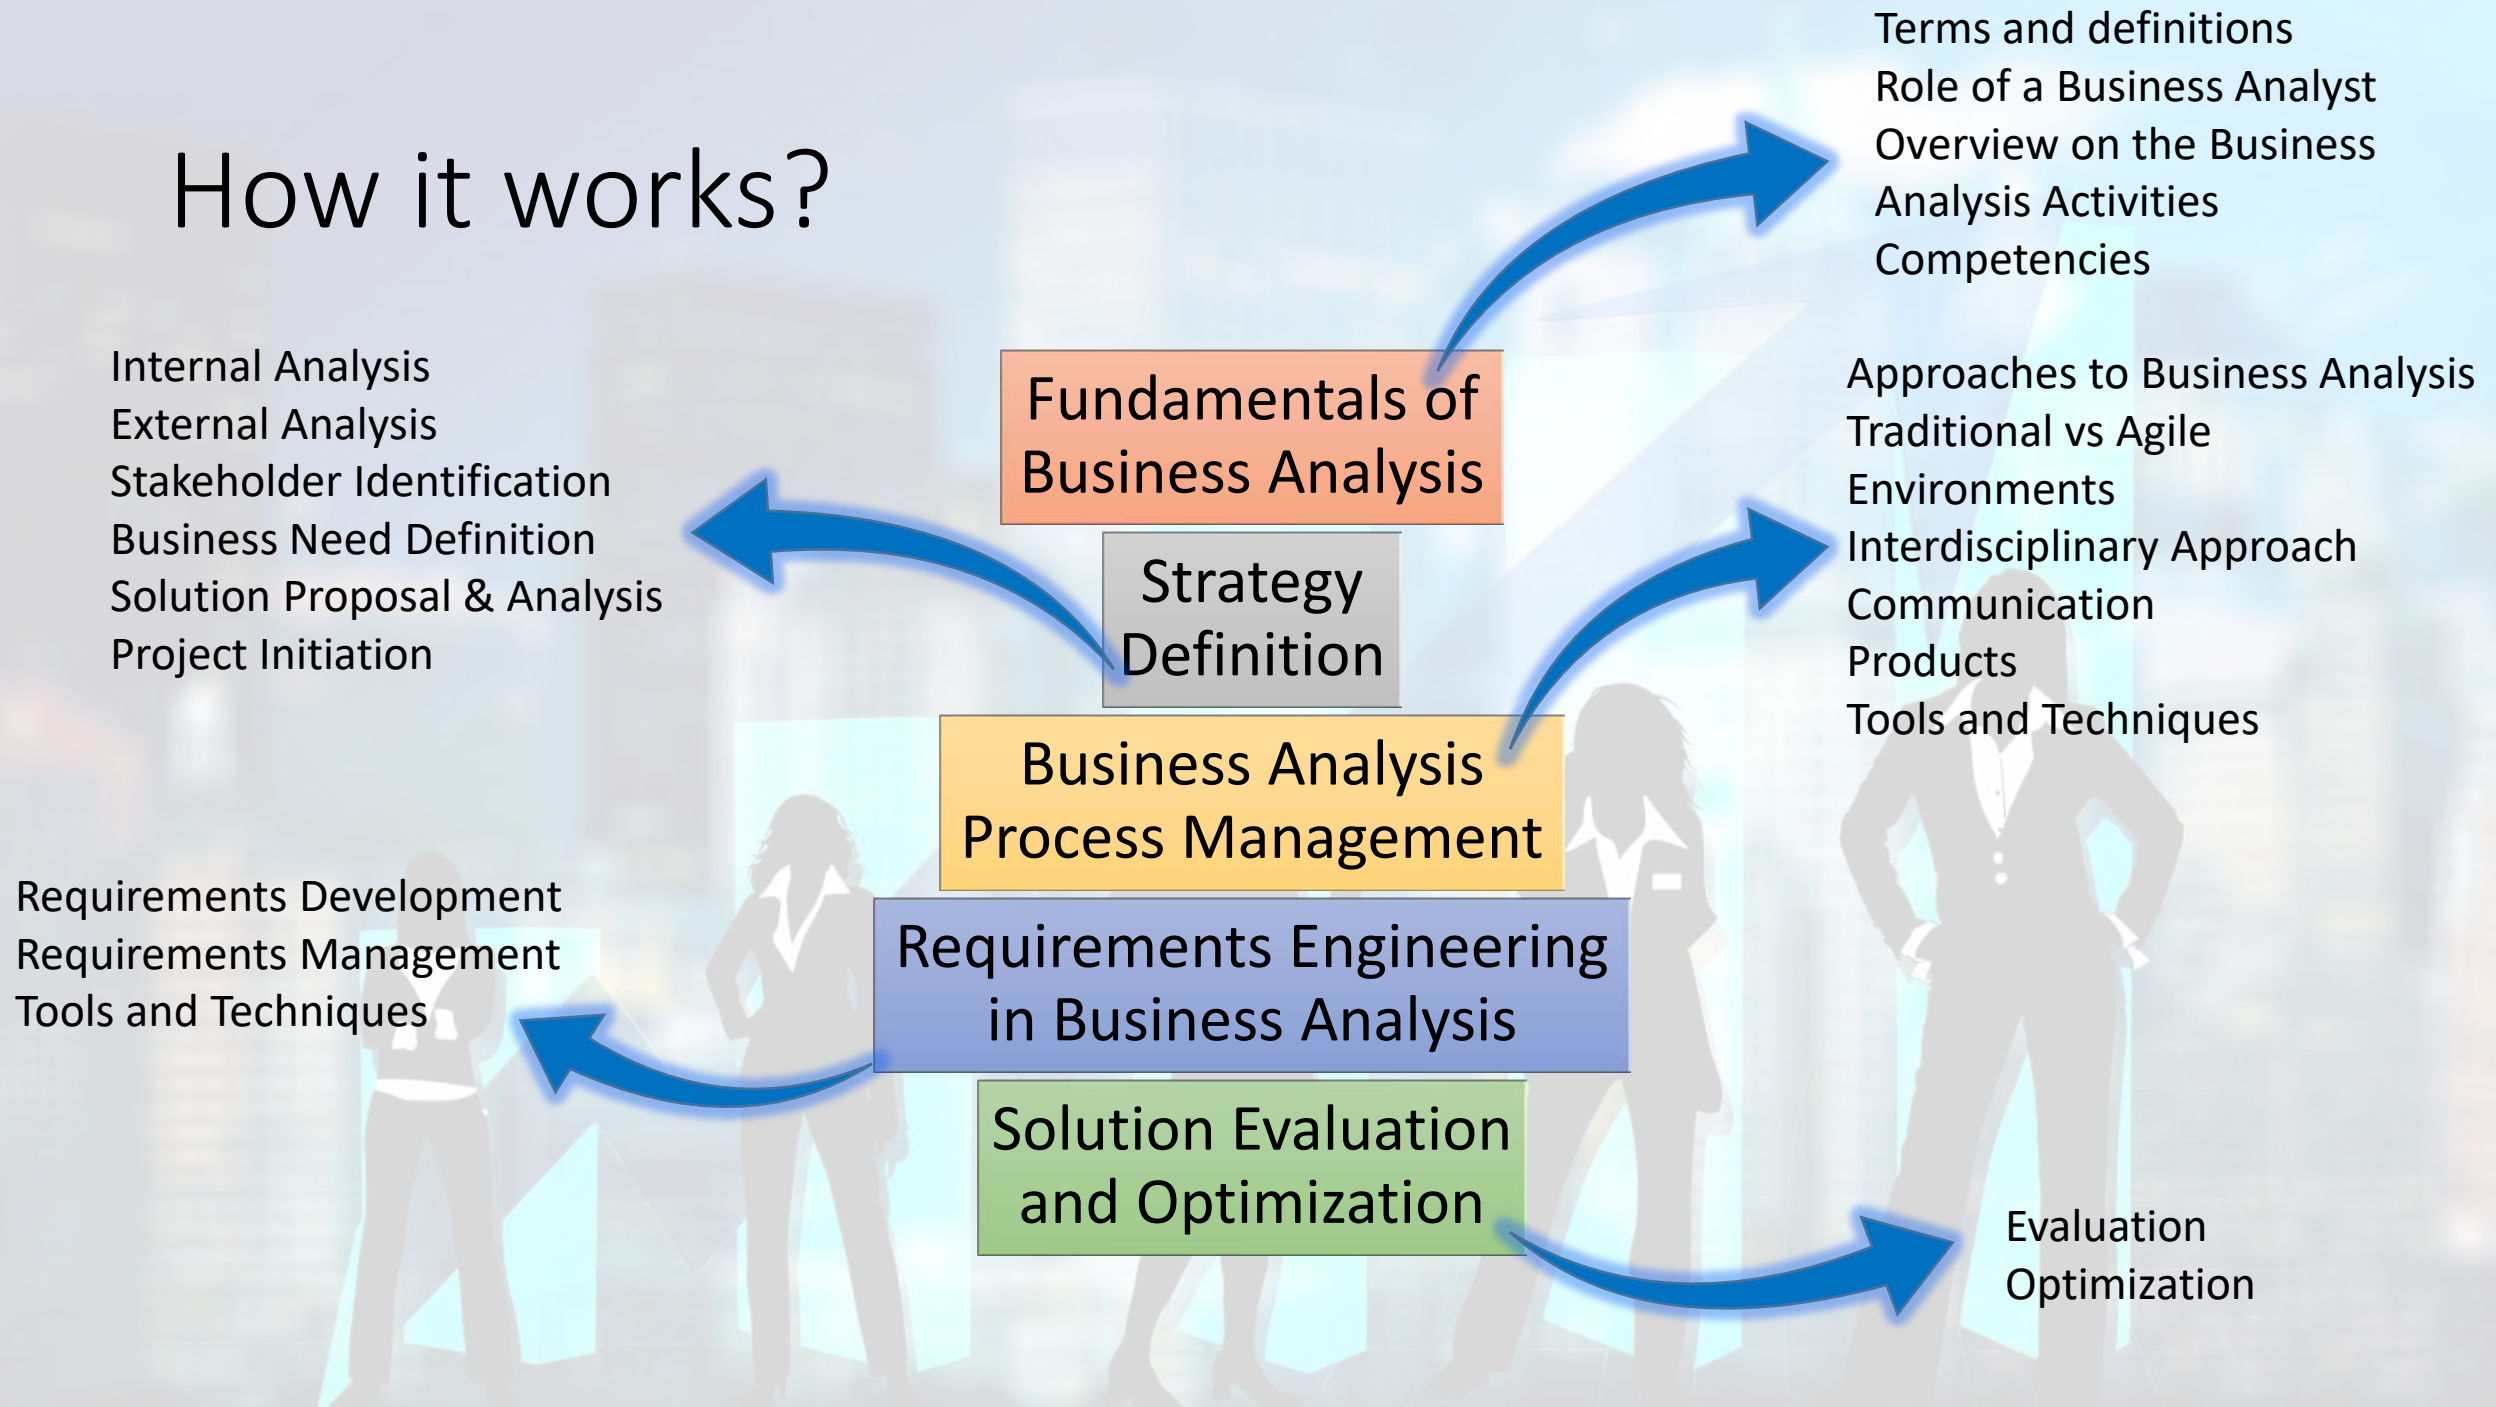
How it works?

Terms and definitions
Role of a Business Analyst
Overview on the Business Analysis Activities
Competencies

Internal Analysis
External Analysis
Stakeholder Identification
Business Need Definition
Solution Proposal & Analysis
Project Initiation

Fundamentals of Business Analysis

Strategy Definition

Business Analysis Process Management

Requirements Engineering in Business Analysis

Solution Evaluation and Optimization

Approaches to Business Analysis
Traditional vs Agile Environments
Interdisciplinary Approach
Communication
Products
Tools and Techniques

Requirements Development
Requirements Management
Tools and Techniques

Evaluation
Optimization